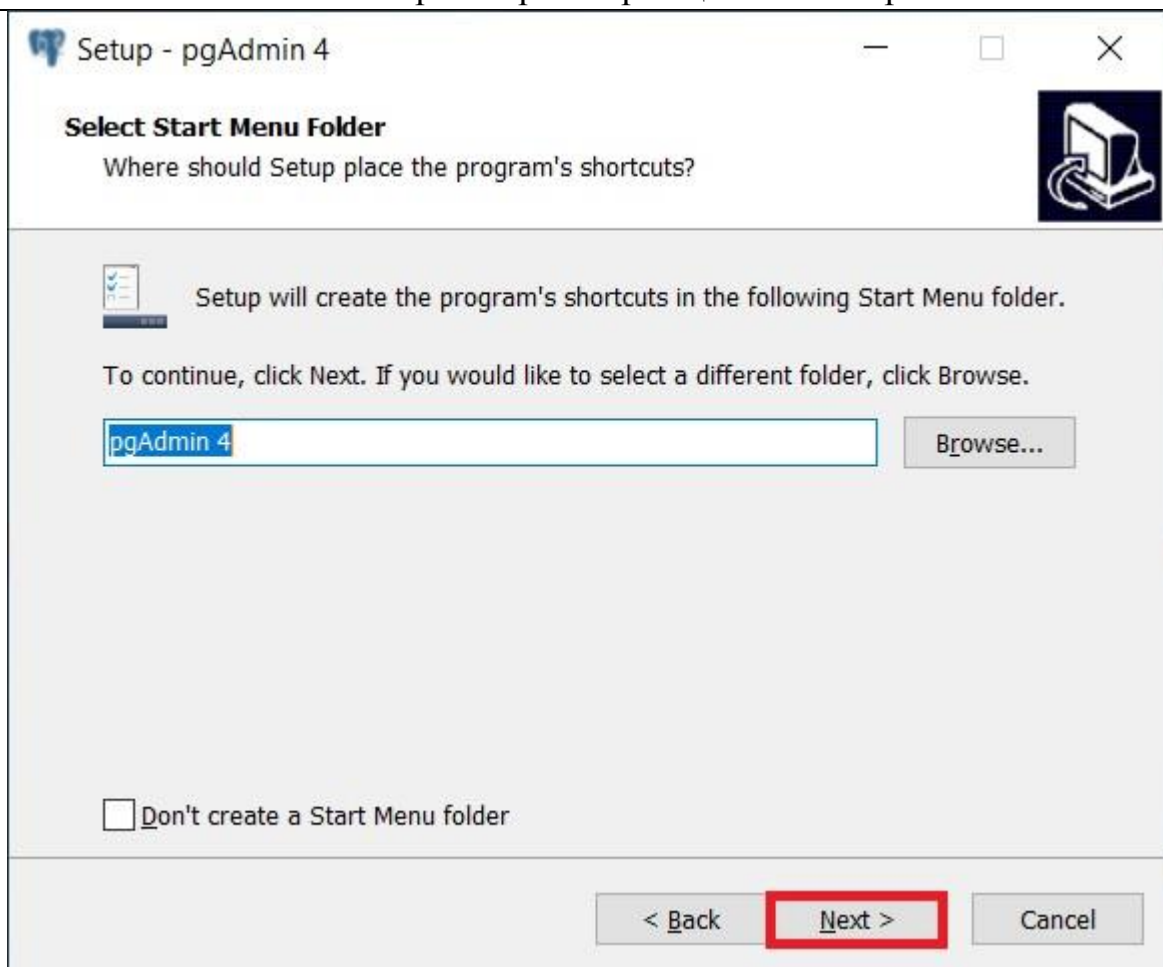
Setup - pgAdmin 4

Select Start Menu Folder
Where should Setup place the program's shortcuts?

Setup will create the program's shortcuts in the following Start Menu folder.

To continue, click Next. If you would like to select a different folder, click Browse.

pgAdmin 4

Browse...

Don't create a Start Menu folder

< Back

Next >

Cancel